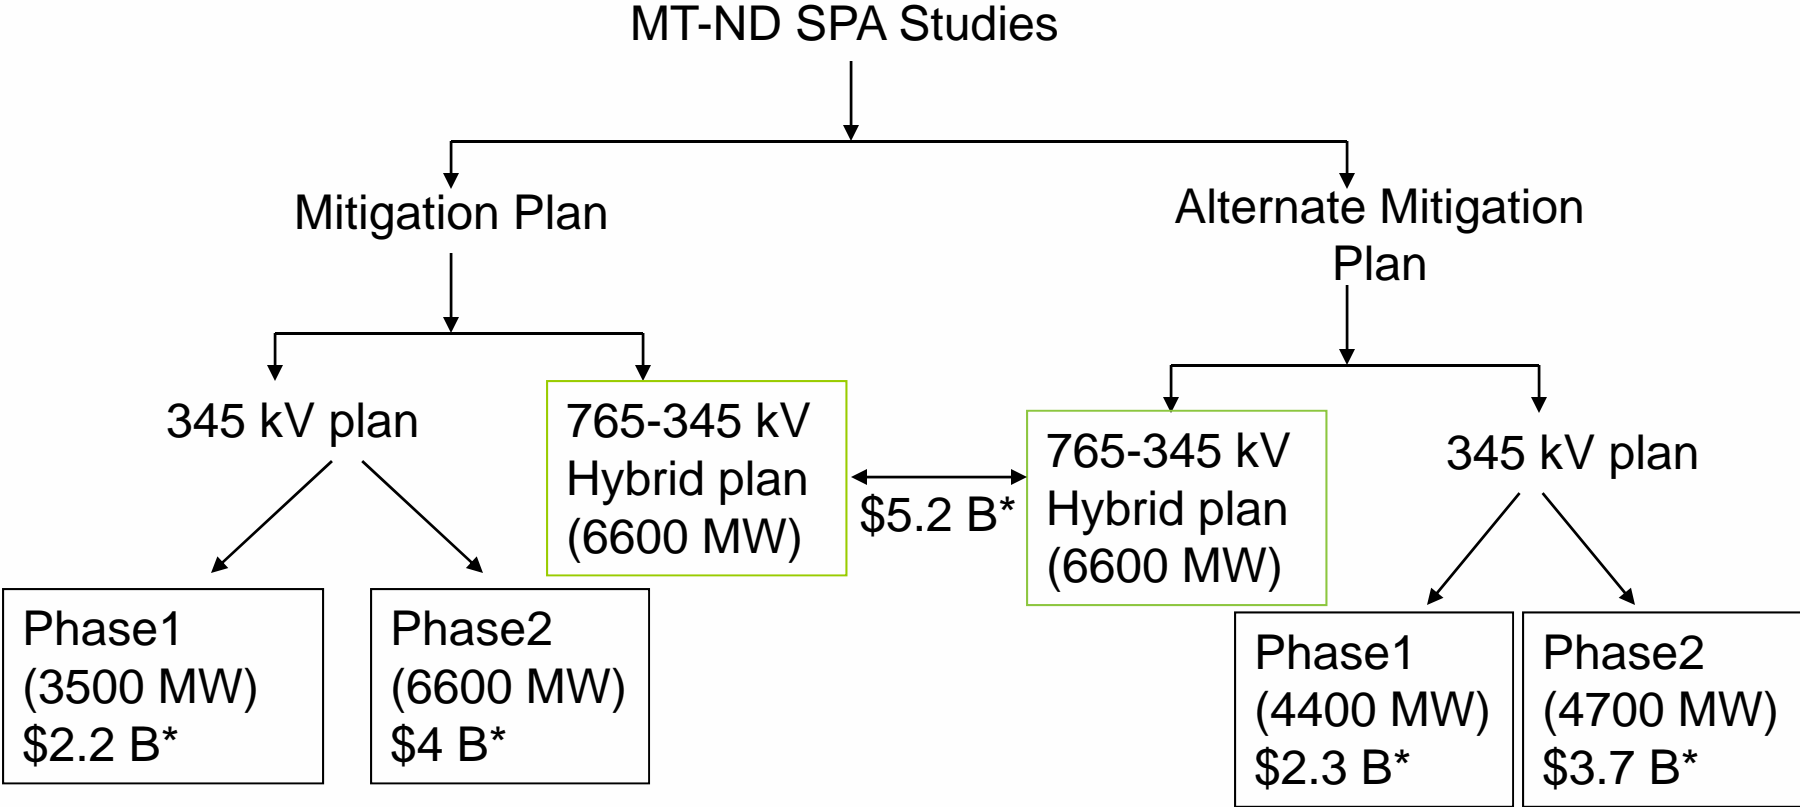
MT-ND SPA Studies

Mitigation Plan

Alternate Mitigation Plan

345 kV plan

765-345 kV Hybrid plan (6600 MW)

\$5.2 B*

765-345 kV Hybrid plan (6600 MW)

345 kV plan

Phase1 (3500 MW) \$2.2 B*

Phase2 (6600 MW) \$4 B*

Phase1 (4400 MW) \$2.3 B*

Phase2 (4700 MW) \$3.7 B*